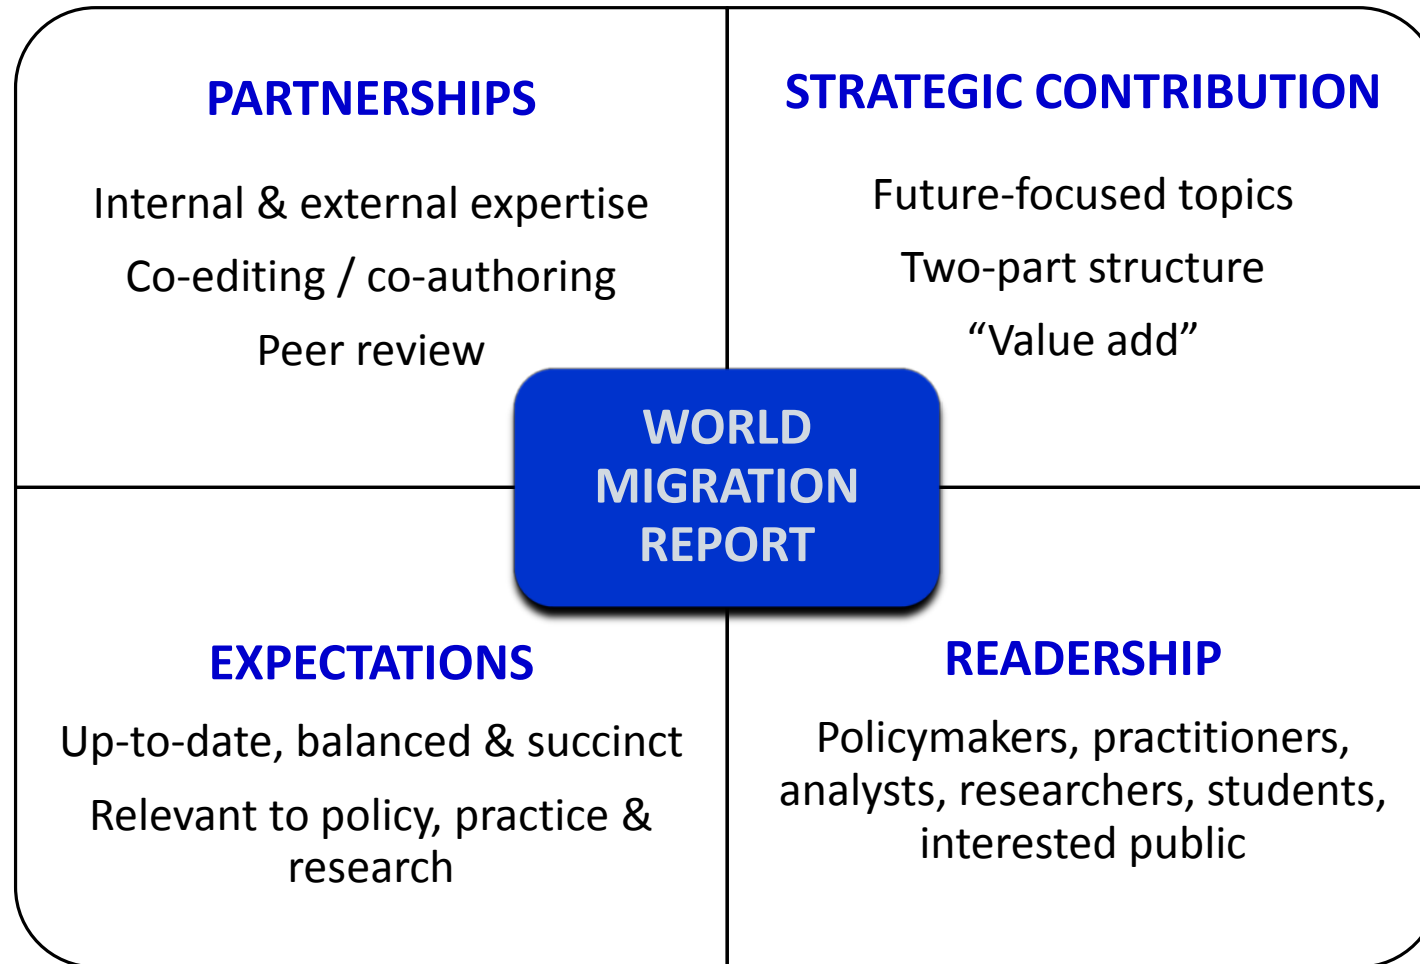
PARTNERSHIPS

Internal & external expertise

Co-editing / co-authoring

Peer review

STRATEGIC CONTRIBUTION

Future-focused topics

Two-part structure

“Value add”

WORLD MIGRATION REPORT

EXPECTATIONS

Up-to-date, balanced & succinct

Relevant to policy, practice & research

READERSHIP

Policymakers, practitioners, analysts, researchers, students, interested public